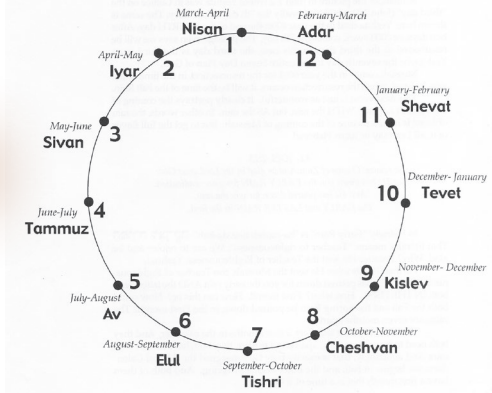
March-April
Nisan
1

February-March
Adar
12

April-May
Iyar
2

January-February
Shevat
11

May-June
3
Sivan

December- January
10
Tevet

June-July
4
Tammuz

November- December
9
Kislev

5
July-August
Av

6
August-September
Elul

7
September-October
Tishri

8
October-November
Cheshvan